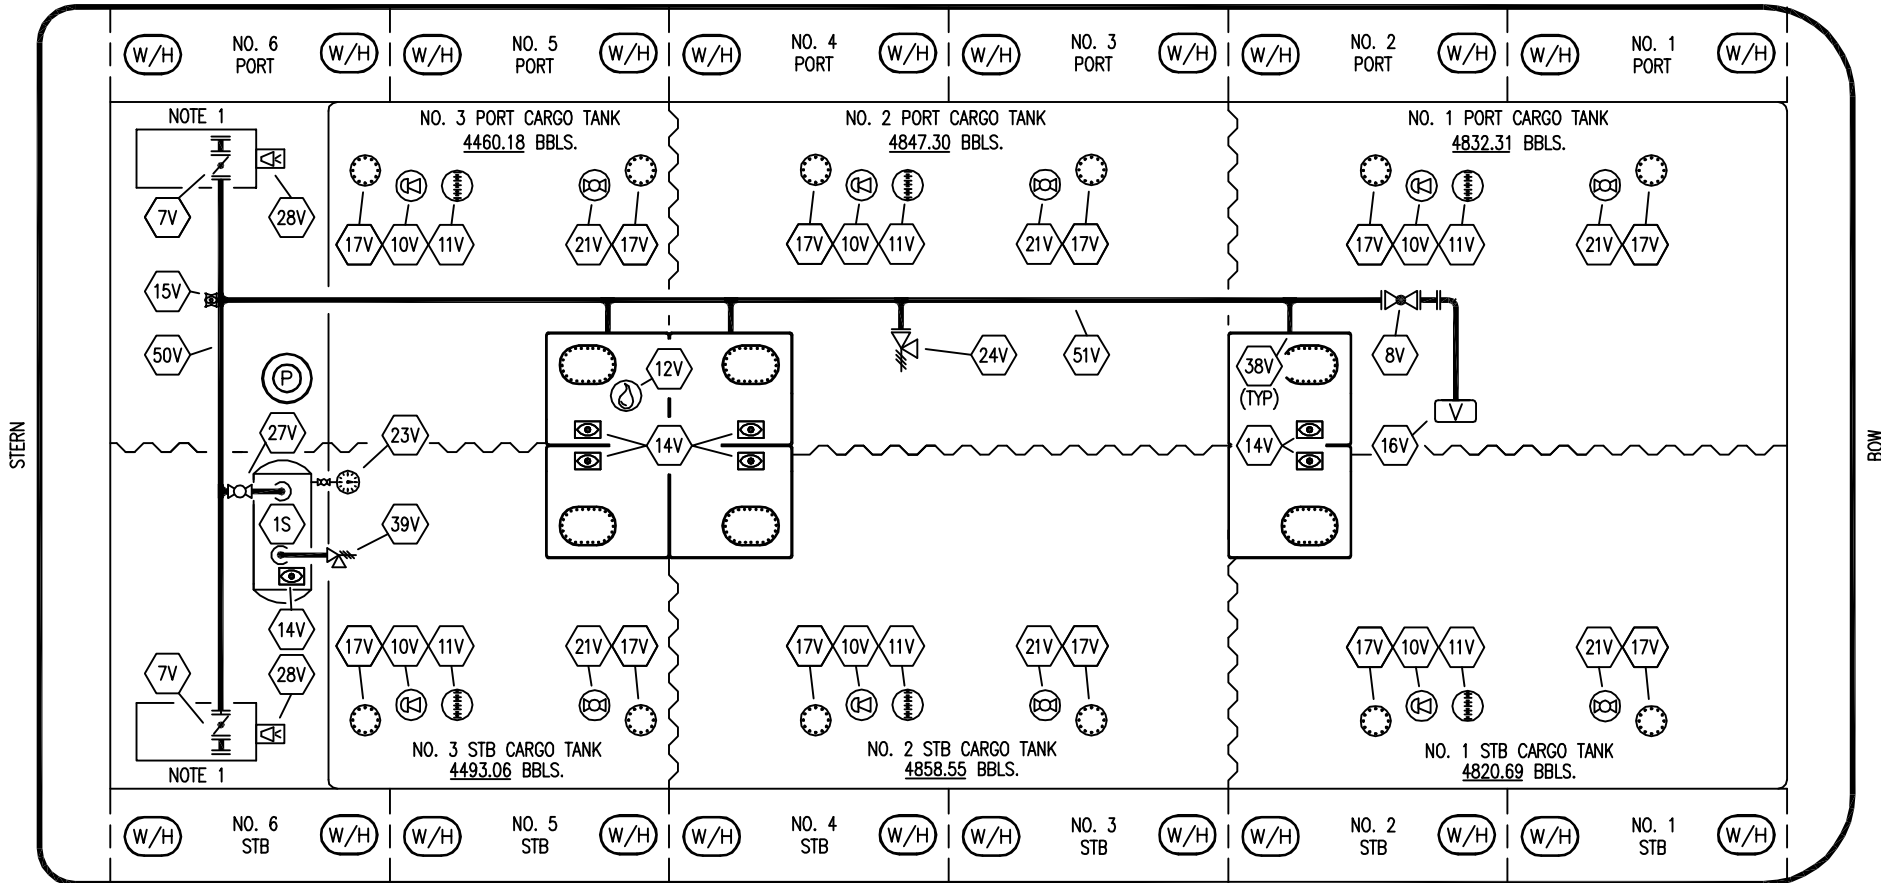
(W/H) NO. 6 PORT (W/H) (W/H) NO. 5 PORT (W/H) (W/H) NO. 4 PORT (W/H) (W/H) NO. 3 PORT (W/H) (W/H) NO. 2 PORT (W/H) (W/H) NO. 1 PORT (W/H)

NOTE 1

7V 28V

NO. 3 PORT CARGO TANK
4460.18 BBLS.

17V 10V 11V 21V 17V

NO. 2 PORT CARGO TANK
4847.30 BBLS.

17V 10V 11V 21V 17V

NO. 1 PORT CARGO TANK
4832.31 BBLS.

17V 10V 11V 21V 17V

15V

50V

P

12V

24V

51V

38V
(TYP)

8V

V

STERN

27V

23V

14V

14V

16V

BOW

1S

39V

14V

7V 28V

17V 10V 11V 21V 17V

NO. 3 STB CARGO TANK
4493.06 BBLS.

17V 10V 11V 21V 17V

NO. 2 STB CARGO TANK
4858.55 BBLS.

17V 10V 11V 21V 17V

NO. 1 STB CARGO TANK
4820.69 BBLS.

NOTE 1

(W/H) NO. 6 STB (W/H) (W/H) NO. 5 STB (W/H) (W/H) NO. 4 STB (W/H) (W/H) NO. 3 STB (W/H) (W/H) NO. 2 STB (W/H) (W/H) NO. 1 STB (W/H)